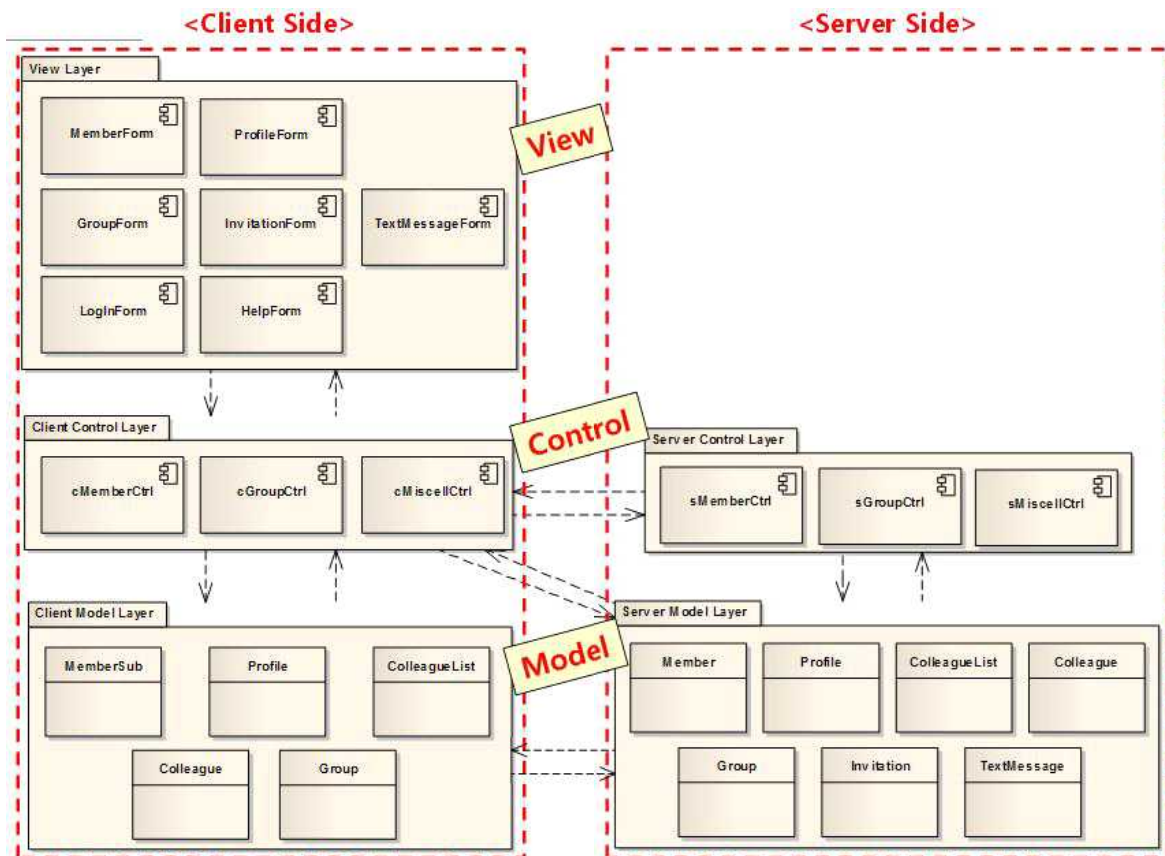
<Client Side>

<Server Side>

View Layer

MemberForm

ProfileForm

View

GroupForm

InvitationForm

TextMessageForm

LogInForm

HelpForm

Client Control Layer

Control

Server Control Layer

cMemberCtrl

cGroupCtrl

cMiscellCtrl

sMemberCtrl

sGroupCtrl

sMiscellCtrl

Client Model Layer

Server Model Layer

MemberSub

Profile

ColleagueList

Model

Member

Profile

ColleagueList

Colleague

Colleague

Group

Group

Invitation

TextMessage